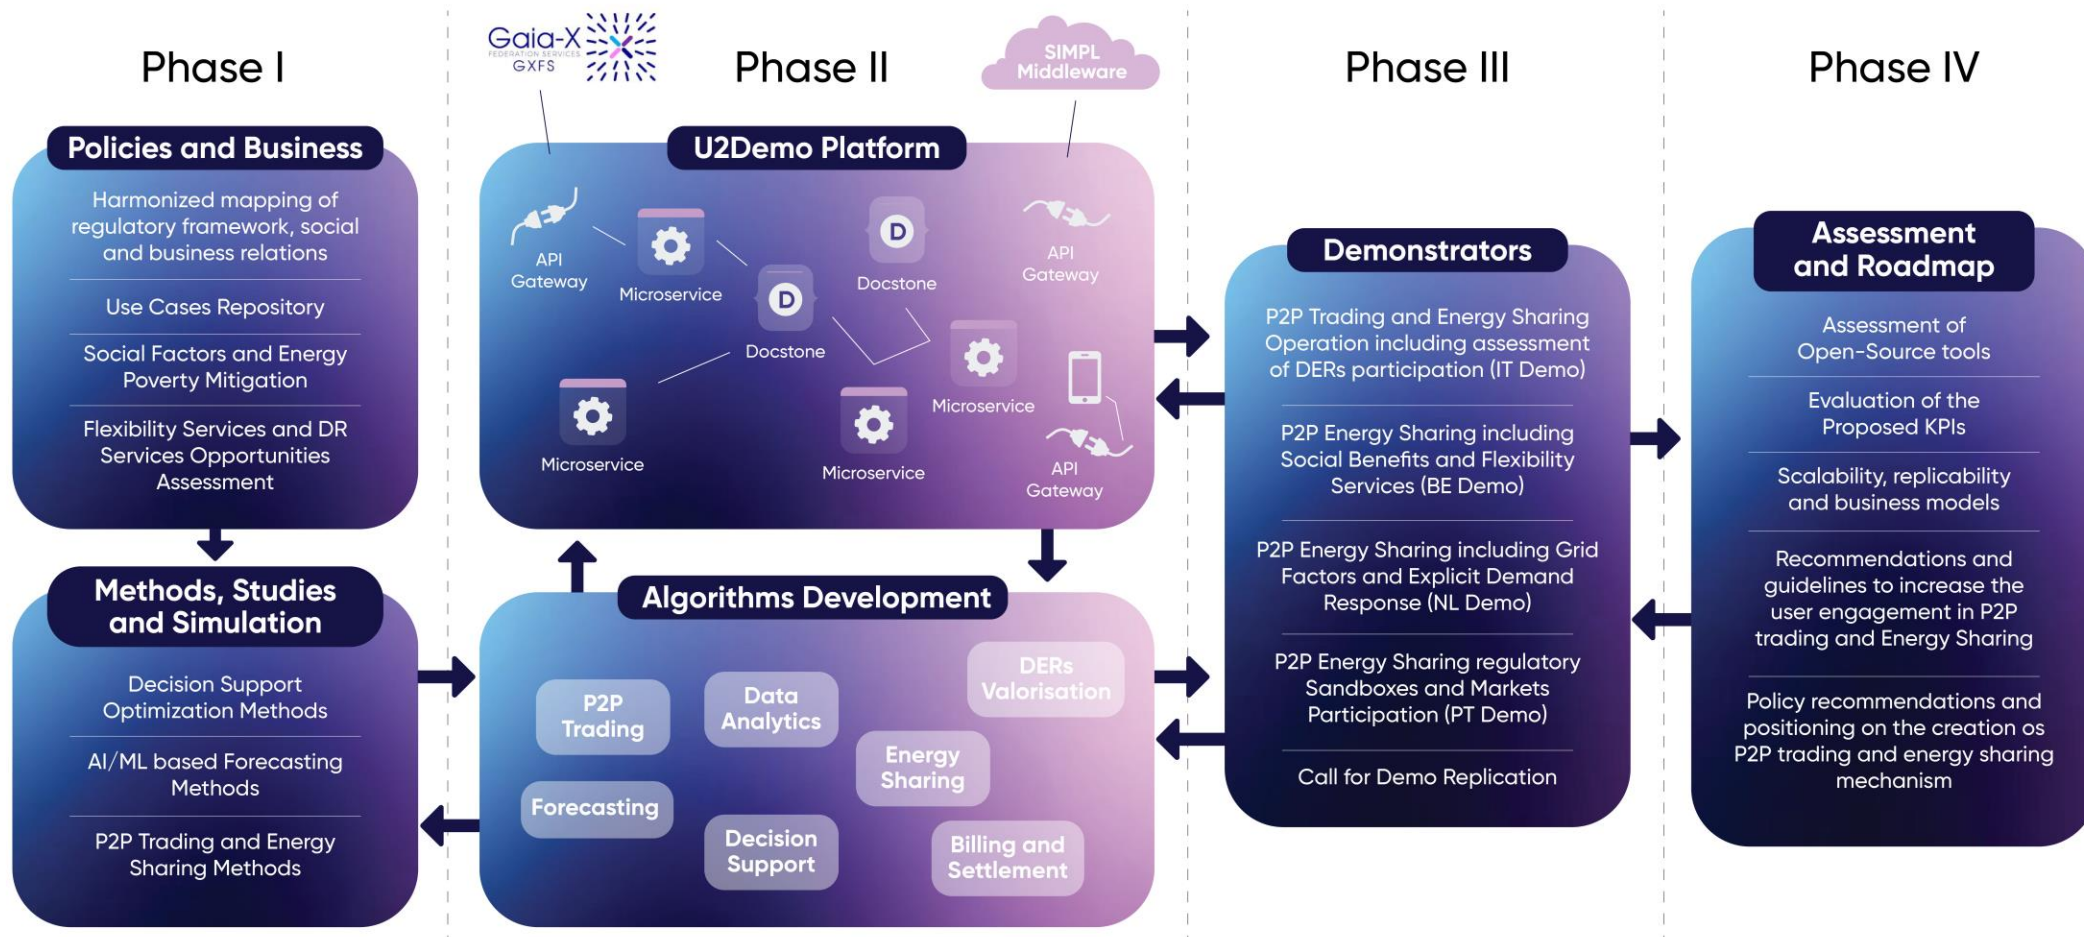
Phase I

Gaia-X FEDERATION SERVICES GXFS

Phase II

SIMPL Middleware

Phase III

Phase IV

Policies and Business

Harmonized mapping of regulatory framework, social and business relations

Use Cases Repository

Social Factors and Energy Poverty Mitigation

Flexibility Services and DR Services Opportunities Assessment

U2Demo Platform

API Gateway

Microservice

Docstone

Docstone

API Gateway

Microservice

Microservice

Microservice

API Gateway

Demonstrators

P2P Trading and Energy Sharing Operation including assessment of DERs participation (IT Demo)

P2P Energy Sharing including Social Benefits and Flexibility Services (BE Demo)

P2P Energy Sharing including Grid Factors and Explicit Demand Response (NL Demo)

P2P Energy Sharing regulatory Sandboxes and Markets Participation (PT Demo)

Call for Demo Replication

Assessment and Roadmap

Assessment of Open-Source tools

Evaluation of the Proposed KPIs

Scalability, replicability and business models

Recommendations and guidelines to increase the user engagement in P2P trading and Energy Sharing

Policy recommendations and positioning on the creation os P2P trading and energy sharing mechanism

Methods, Studies and Simulation

Decision Support Optimization Methods

AI/ML based Forecasting Methods

P2P Trading and Energy Sharing Methods

Algorithms Development

P2P Trading

Data Analytics

DERs Valorisation

Energy Sharing

Forecasting

Decision Support

Billing and Settlement